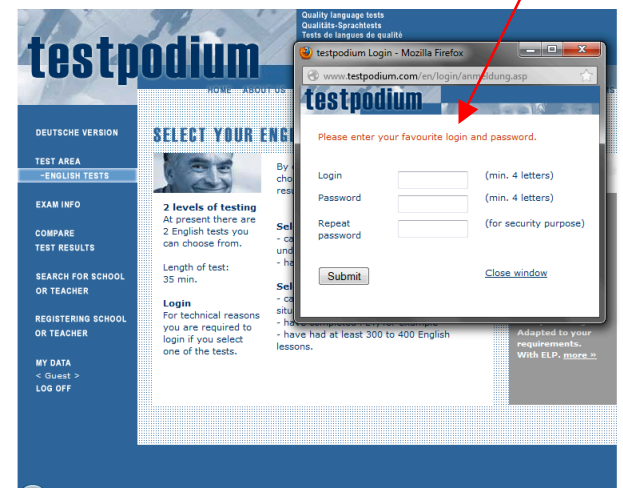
Quality language tests
Qualitäts-Sprachtests
Tests de langues de qualité

testpodium

HOME ABOUT US

DEUTSCHE VERSION

TEST AREA
-ENGLISH TESTS

EXAM INFO

COMPARE
TEST RESULTS

SEARCH FOR SCHOOL
OR TEACHER

REGISTERING SCHOOL
OR TEACHER

MY DATA
< Guest >
LOG OFF

SELECT YOUR ENG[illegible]

2 levels of testing
At present there are 2 English tests you can choose from.

Length of test:
35 min.

Login
For technical reasons you are required to login if you select one of the tests.

By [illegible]
cho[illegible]
res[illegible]

Sel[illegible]
- ca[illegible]
und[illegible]
- ha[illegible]

Sel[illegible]
- ca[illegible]
situ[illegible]
- have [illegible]
- have had at least 300 to 400 English lessons.

Adapted to your requirements.
With ELP. more »

testpodium Login - Mozilla Firefox
www.testpodium.com/en/login/anmeldung.asp

testpodium

Please enter your favourite login and password.

Login (min. 4 letters)
Password (min. 4 letters)
Repeat password (for security purpose)

Submit

Close window